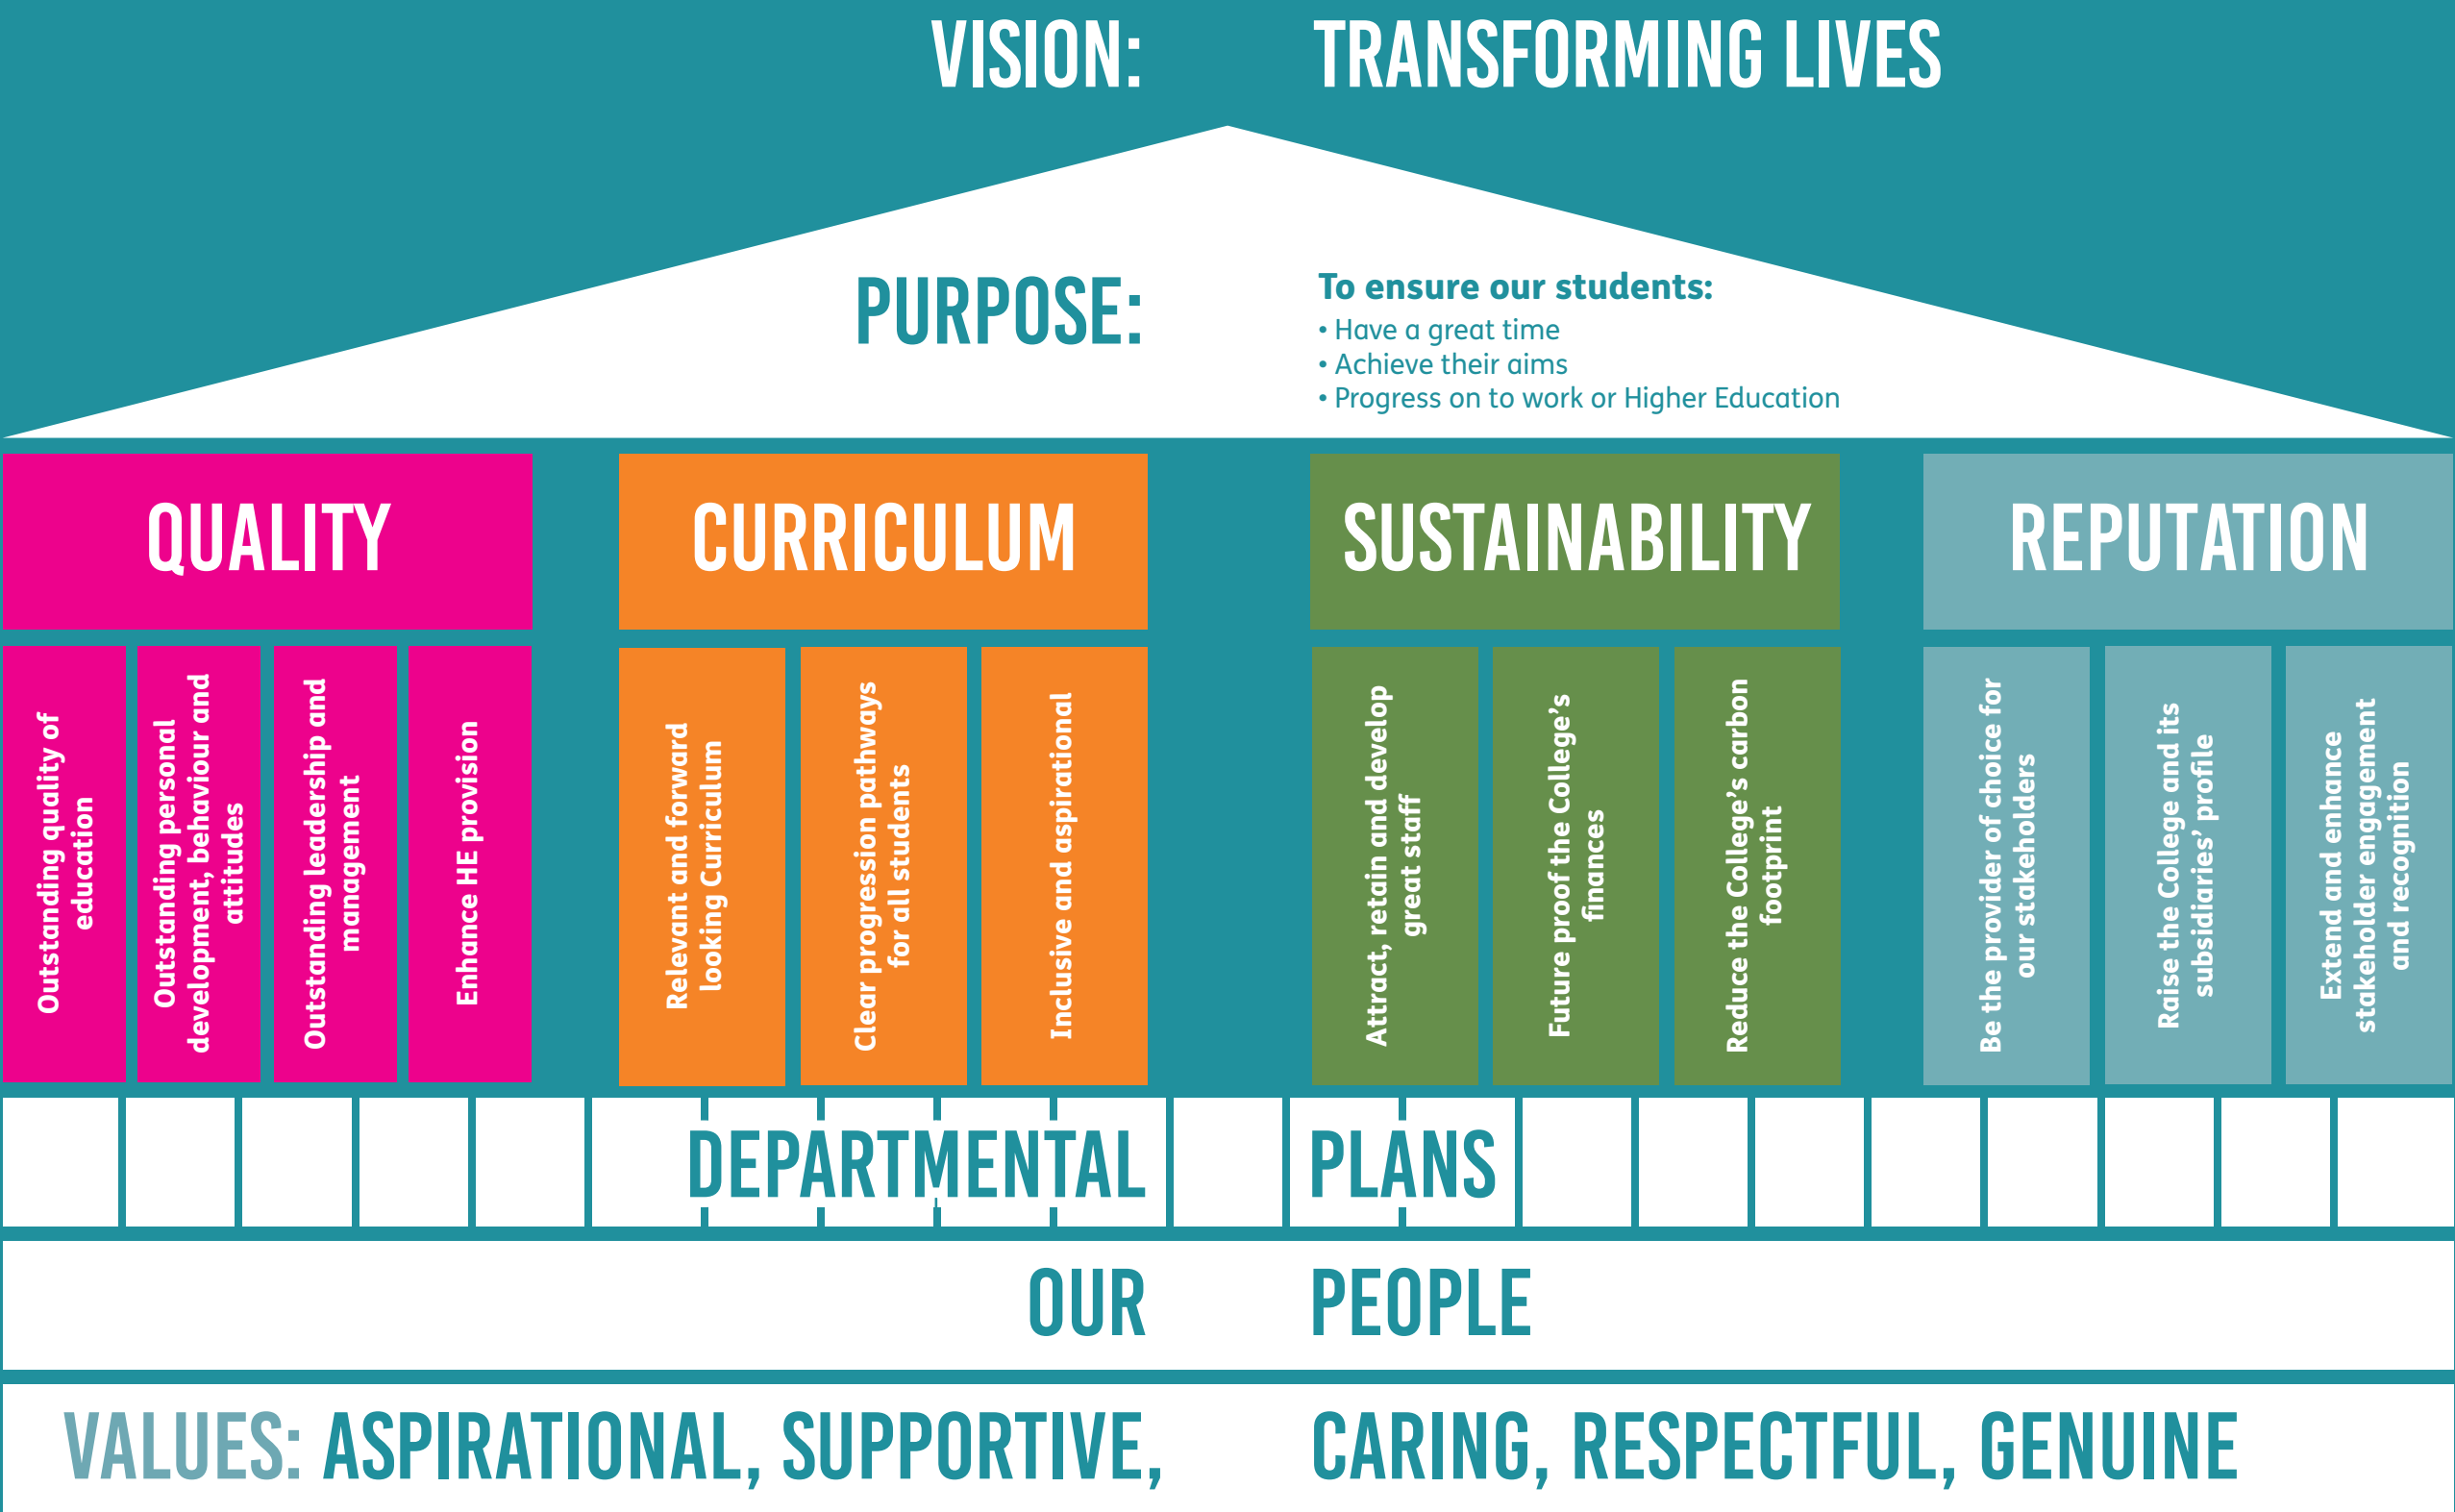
VISION: TRANSFORMING LIVES

PURPOSE:

To ensure our students:
• Have a great time
• Achieve their aims
• Progress on to work or Higher Education

QUALITY

Outstanding quality of education

Outstanding personal development, behaviour and attitudes

Outstanding leadership and management

Enhance HE provision

CURRICULUM

Relevant and forward looking Curriculum

Clear progression pathways for all students

Inclusive and aspirational

SUSTAINABILITY

Attract, retain and develop great staff

Future proof the College's finances

Reduce the College's carbon footprint

REPUTATION

Be the provider of choice for our stakeholders

Raise the College and its subsidiaries' profile

Extend and enhance stakeholder engagement and recognition

DEPARTMENTAL PLANS

OUR PEOPLE

VALUES: ASPIRATIONAL, SUPPORTIVE, CARING, RESPECTFUL, GENUINE